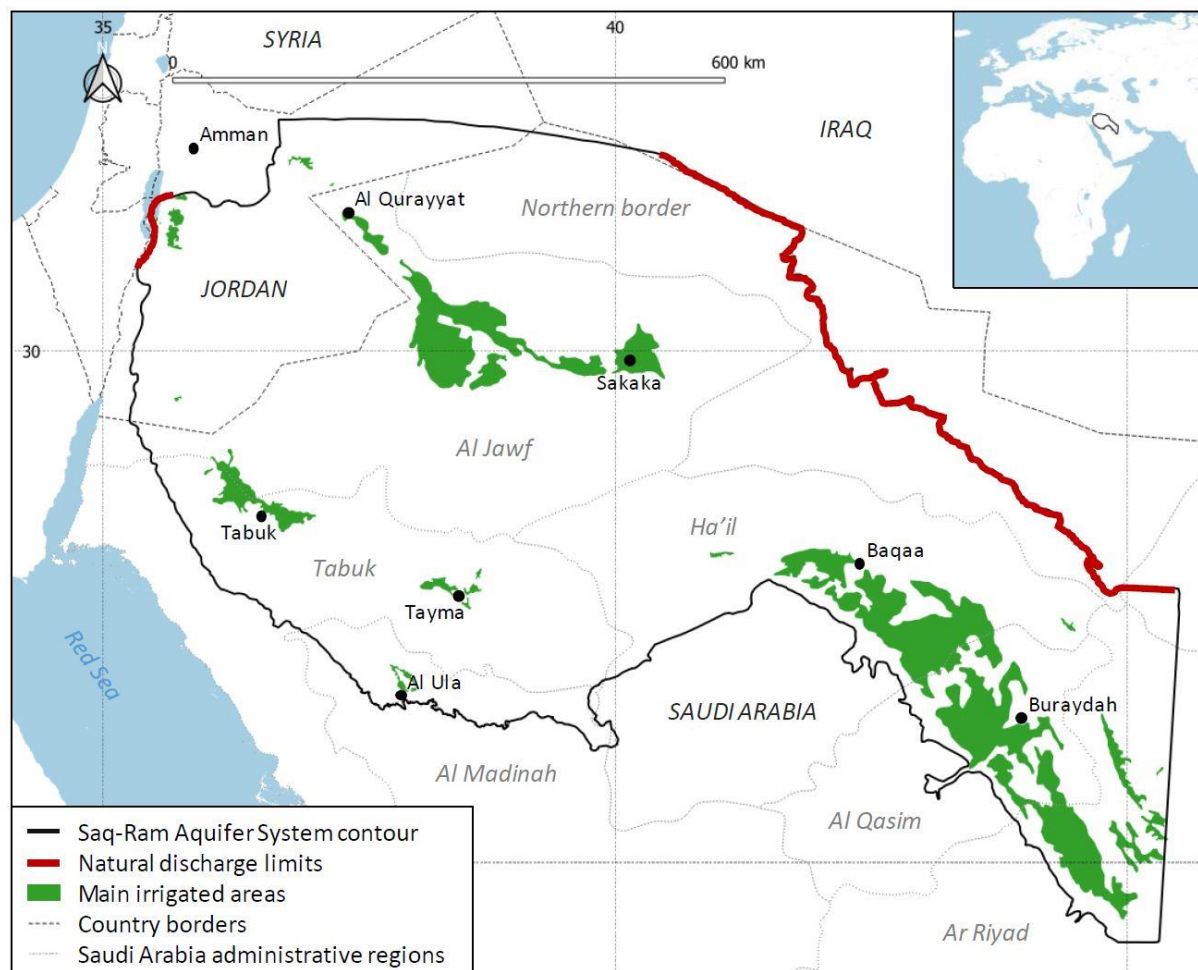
35
SYRIA
40
0
600 km
Amman
IRAQ
Al Qurayyat
Northern border
JORDAN
30
Sakaka
Al Jawf
Tabuk
Ha'il
Baqaa
Tabuk
Tayma
Red Sea
Al Ula
SAUDI ARABIA
Buraydah
Al Madinah
Al Qasim
Ar Riyad

Saq-Ram Aquifer System contour
Natural discharge limits
Main irrigated areas
Country borders
Saudi Arabia administrative regions